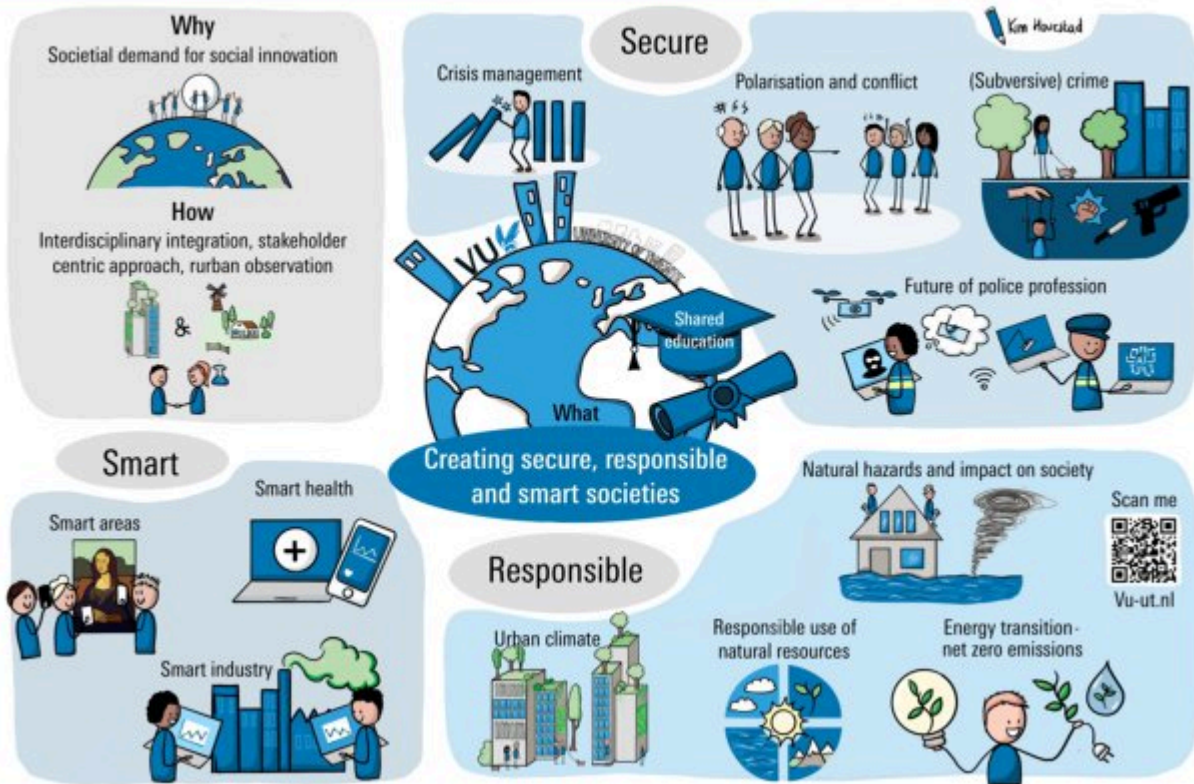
Why
Societial demand for social innovation

How
Interdisciplinary integration, stakeholder centric approach, rurban observation

&

Secure

Kim Hovestad

Crisis management

Polarisation and conflict

(Subversive) crime

VU

UNIVERSITY OF TWENTE

Shared education

What

Future of police profession

Creating secure, responsible and smart societies

Smart

Smart health

Smart areas

Smart industry

Responsible

Natural hazards and impact on society

Scan me

Vu-ut.nl

Urban climate

Responsible use of natural resources

Energy transition - net zero emissions